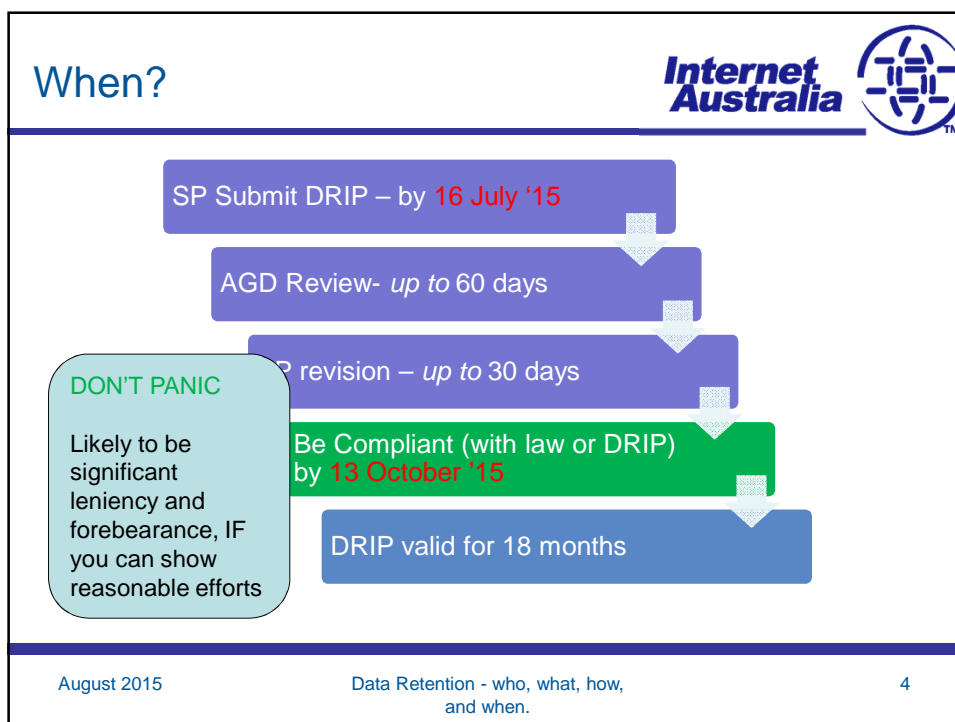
When?

Internet Australia

TM

SP Submit DRIP – by 16 July '15

AGD Review- *up to* 60 days

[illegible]P revision – *up to* 30 days

Be Compliant (with law or DRIP) by 13 October '15

DRIP valid for 18 months

DON'T PANIC

Likely to be significant leniency and forebearance, IF you can show reasonable efforts

August 2015

Data Retention - who, what, how, and when.

4